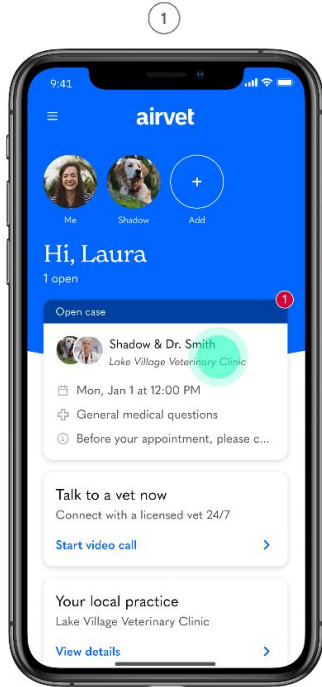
1

9:41

airvet

Me

Shadow

+

Add

Hi, Laura

1 open

Open case

1

Shadow & Dr. Smith

Lake Village Veterinary Clinic

Mon, Jan 1 at 12:00 PM

General medical questions

Before your appointment, please c...

Talk to a vet now

Connect with a licensed vet 24/7

Start video call

Your local practice

Lake Village Veterinary Clinic

View details